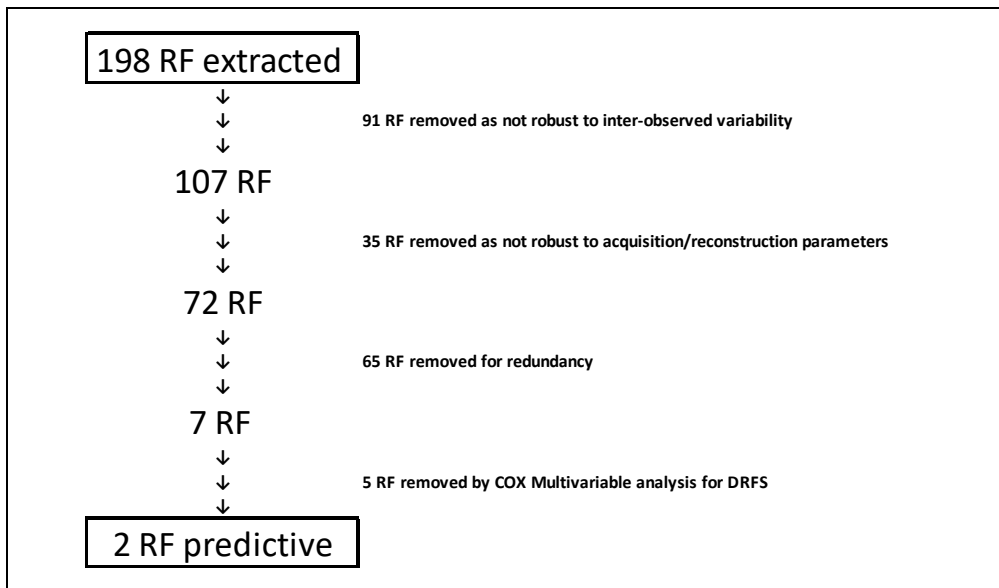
198 RF extracted

↓
↓
↓

91 RF removed as not robust to inter-observed variability

107 RF

↓
↓
↓

35 RF removed as not robust to acquisition/reconstruction parameters

72 RF

↓
↓
↓

65 RF removed for redundancy

7 RF

↓
↓
↓

5 RF removed by COX Multivariable analysis for DRFS

2 RF predictive